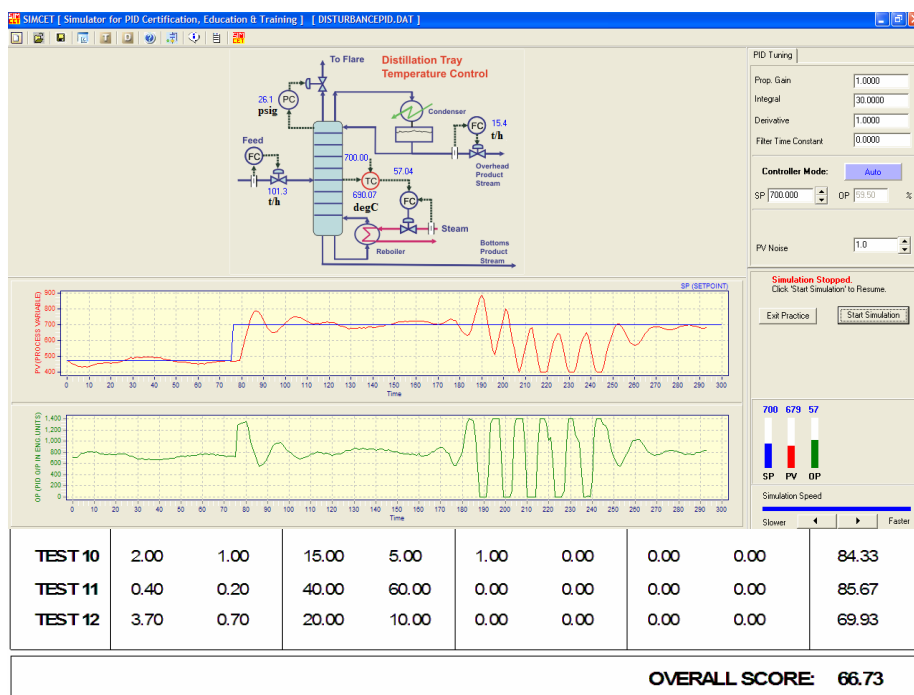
SIMCET [ Simulator for PID Certification, Education & Training ] [ DISTURBANCEPID.DAT ]

To Flare

Distillation Tray Temperature Control

26.1 PC psig

Condenser

15.4 FC t/h

Feed FC

101.3 t/h

700.00 TC 690.07 degC

57.04 FC

Overhead Product Stream

Steam

Reboiler

Bottoms Product Stream

PID Tuning

Prop. Gain 1.0000
Integral 30.0000
Derivative 1.0000
Filter Time Constant 0.0000

Controller Mode: Auto

SP 700.000 OP 59.50 %

PV Noise 1.0

Simulation Stopped.
Click 'Start Simulation' to Resume.

Exit Practice Start Simulation

SP (SETPOINT)

PV (PROCESS VARIABLE)

900 800 700 600 500 400 300

0 10 20 30 40 50 60 70 80 90 100 110 120 130 140 150 160 170 180 190 200 210 220 230 240 250 260 270 280 290 300
Time

OP (PID O/P IN ENG UNITS)

1,400 1,200 1,000 800 600 400 200 0

0 10 20 30 40 50 60 70 80 90 100 110 120 130 140 150 160 170 180 190 200 210 220 230 240 250 260 270 280 290 300
Time

700 679 57
SP PV OP

Simulation Speed

Slower Faster

| TEST 10 | 2.00 | 1.00 | 15.00 | 5.00 | 1.00 | 0.00 | 0.00 | 0.00 | 84.33 |
|---|---|---|---|---|---|---|---|---|---|
| TEST 11 | 0.40 | 0.20 | 40.00 | 60.00 | 0.00 | 0.00 | 0.00 | 0.00 | 85.67 |
| TEST 12 | 3.70 | 0.70 | 20.00 | 10.00 | 0.00 | 0.00 | 0.00 | 0.00 | 69.93 |

OVERALL SCORE: 66.73